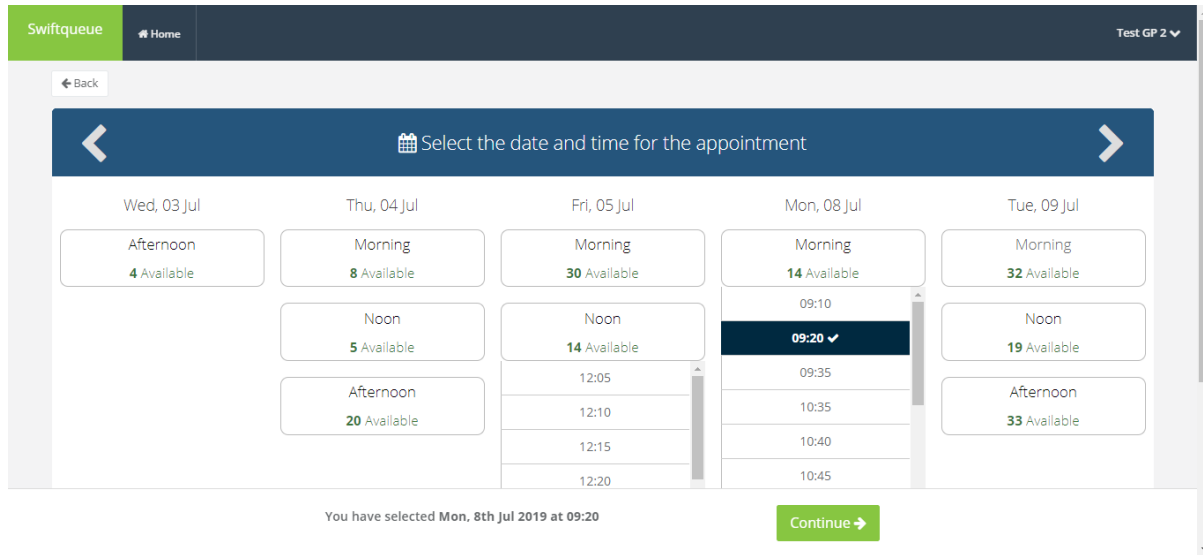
Swiftqueue
Home
Test GP 2

Back

Select the date and time for the appointment

Wed, 03 Jul
Afternoon
4 Available

Thu, 04 Jul
Morning
8 Available
Noon
5 Available
Afternoon
20 Available

Fri, 05 Jul
Morning
30 Available
Noon
14 Available
12:05
12:10
12:15
12:20

Mon, 08 Jul
Morning
14 Available
09:10
09:20
09:35
10:35
10:40
10:45

Tue, 09 Jul
Morning
32 Available
Noon
19 Available
Afternoon
33 Available

You have selected Mon, 8th Jul 2019 at 09:20
Continue